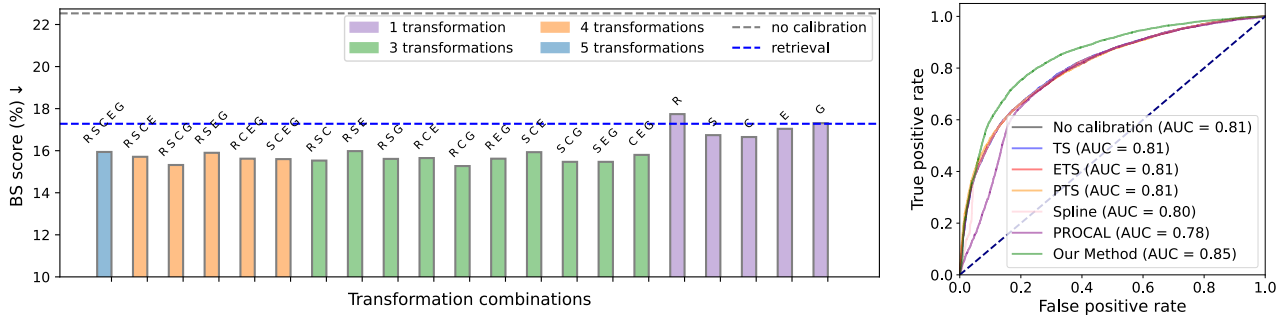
BS score (%) ↓

22
20
18
16
14
12
10

1 transformation
3 transformations
5 transformations
4 transformations
no calibration
retrieval

RSCEG
RSCE
RSCG
RSEG
RCEG
SCEG
RSC
RSE
RSG
RCE
RCG
REG
SCE
SCG
SEG
CEG
R
S
C
E
G

Transformation combinations

True positive rate

1.0
0.8
0.6
0.4
0.2
0.0

0.0
0.2
0.4
0.6
0.8
1.0

False positive rate

No calibration (AUC = 0.81)
TS (AUC = 0.81)
ETS (AUC = 0.81)
PTS (AUC = 0.81)
Spline (AUC = 0.80)
PROCAL (AUC = 0.78)
Our Method (AUC = 0.85)